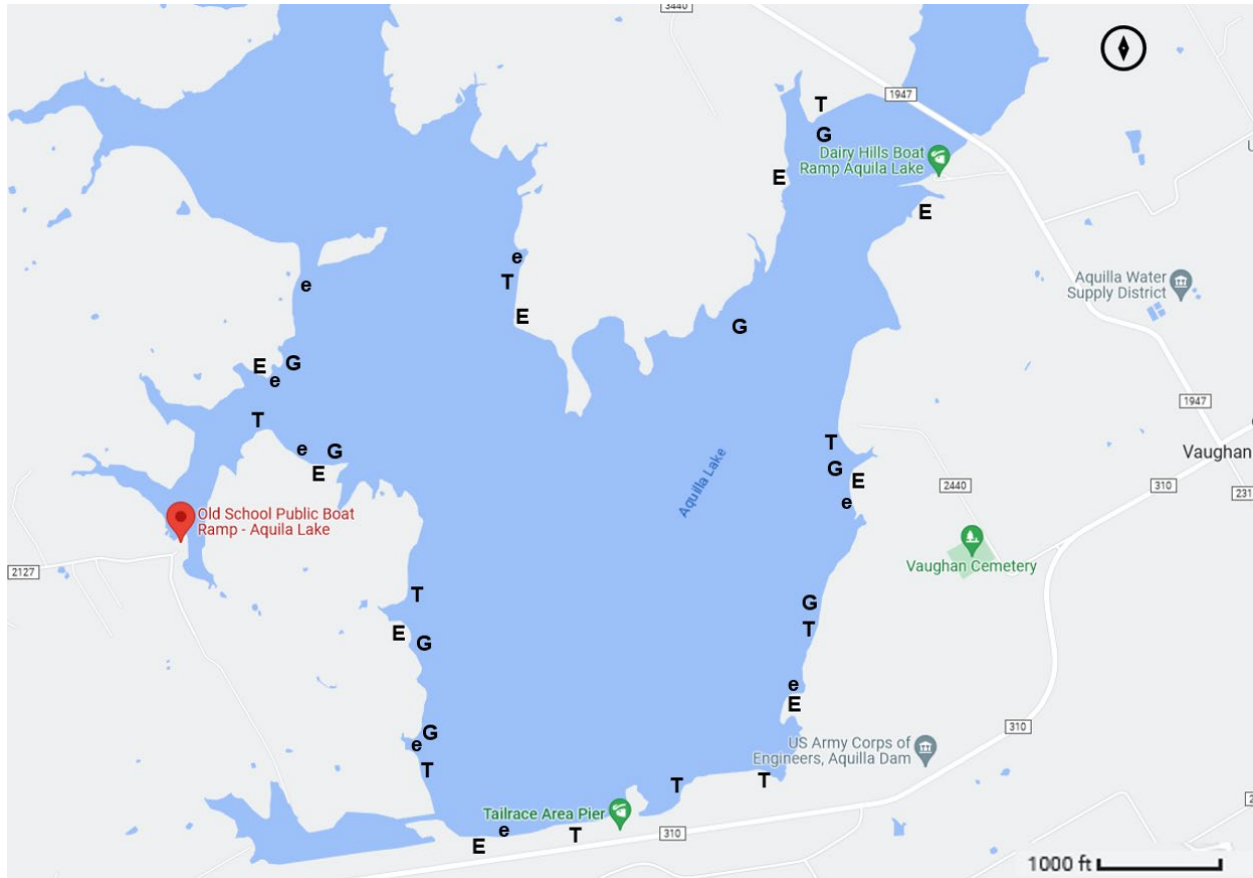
3440
T
1947
G
Dairy Hills Boat Ramp Aquila Lake
E
E
e
T
E
e
Aquilla Water Supply District
G
E
e
G
T
1947
e
G
E
T
Vaughan
G
E
e
Aquila Lake
2440
310
231
Old School Public Boat Ramp - Aquila Lake
Vaughan Cemetery
2127
T
G
E
G
T
e
E
G
e
T
US Army Corps of Engineers, Aquilla Dam
310
T
T
Tailrace Area Pier
e
T
310
E
1000 ft